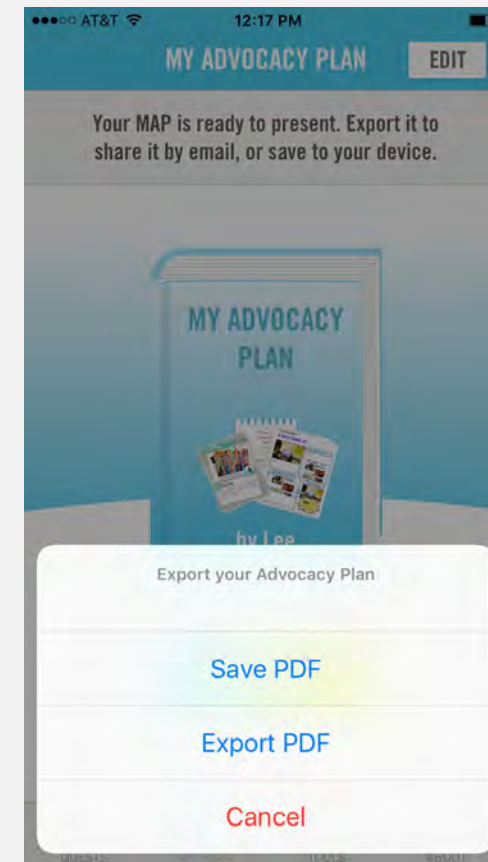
●●●○○ AT&T 12:17 PM

MY ADVOCACY PLAN

EDIT

Your MAP is ready to present. Export it to share it by email, or save to your device.

MY ADVOCACY PLAN

by Lee

Export your Advocacy Plan

Save PDF

Export PDF

Cancel

QUESTS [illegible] TOOLS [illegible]